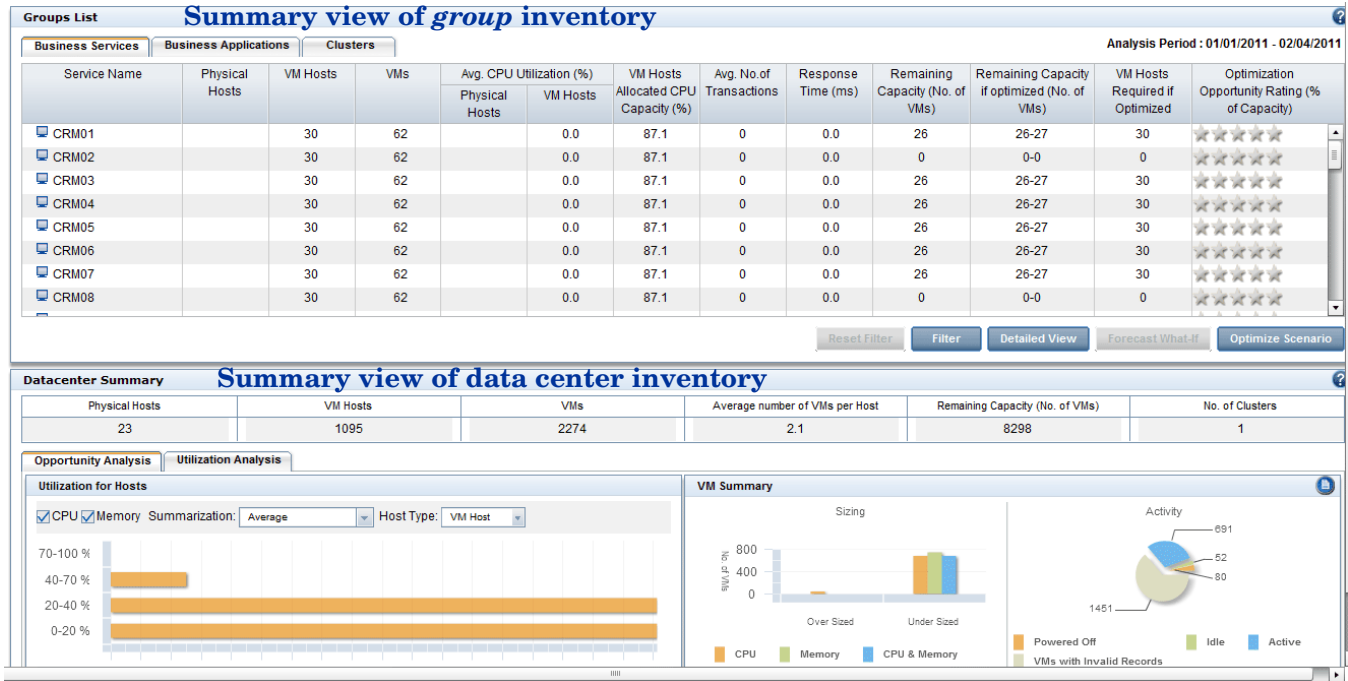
Groups List

Summary view of *group* inventory

?

Business Services | Business Applications | Clusters

Analysis Period : 01/01/2011 - 02/04/2011

| Service Name | Physical Hosts | VM Hosts | VMs | Avg. CPU Utilization (%) Physical Hosts | Avg. CPU Utilization (%) VM Hosts | VM Hosts Allocated CPU Capacity (%) | Avg. No.of Transactions | Response Time (ms) | Remaining Capacity (No. of VMs) | Remaining Capacity if optimized (No. of VMs) | VM Hosts Required if Optimized | Optimization Opportunity Rating (% of Capacity) |
|---|---|---|---|---|---|---|---|---|---|---|---|---|
| CRM01 | | 30 | 62 | | 0.0 | 87.1 | 0 | 0.0 | 26 | 26-27 | 30 | |
| CRM02 | | 30 | 62 | | 0.0 | 87.1 | 0 | 0.0 | 0 | 0-0 | 0 | |
| CRM03 | | 30 | 62 | | 0.0 | 87.1 | 0 | 0.0 | 26 | 26-27 | 30 | |
| CRM04 | | 30 | 62 | | 0.0 | 87.1 | 0 | 0.0 | 26 | 26-27 | 30 | |
| CRM05 | | 30 | 62 | | 0.0 | 87.1 | 0 | 0.0 | 26 | 26-27 | 30 | |
| CRM06 | | 30 | 62 | | 0.0 | 87.1 | 0 | 0.0 | 26 | 26-27 | 30 | |
| CRM07 | | 30 | 62 | | 0.0 | 87.1 | 0 | 0.0 | 26 | 26-27 | 30 | |
| CRM08 | | 30 | 62 | | 0.0 | 87.1 | 0 | 0.0 | 0 | 0-0 | 0 | |

Reset Filter | Filter | Detailed View | Forecast What-If | Optimize Scenario

Datacenter Summary

Summary view of data center inventory

?

| Physical Hosts | VM Hosts | VMs | Average number of VMs per Host | Remaining Capacity (No. of VMs) | No. of Clusters |
|---|---|---|---|---|---|
| 23 | 1095 | 2274 | 2.1 | 8298 | 1 |

Opportunity Analysis | Utilization Analysis

Utilization for Hosts

CPU Memory Summarization: Average Host Type: VM Host

70-100 %
40-70 %
20-40 %
0-20 %

VM Summary

Sizing

No. of VMs
800
400
0
Over Sized
Under Sized

CPU Memory CPU & Memory

Activity

691
52
80
1451

Powered Off Idle Active
VMs with Invalid Records